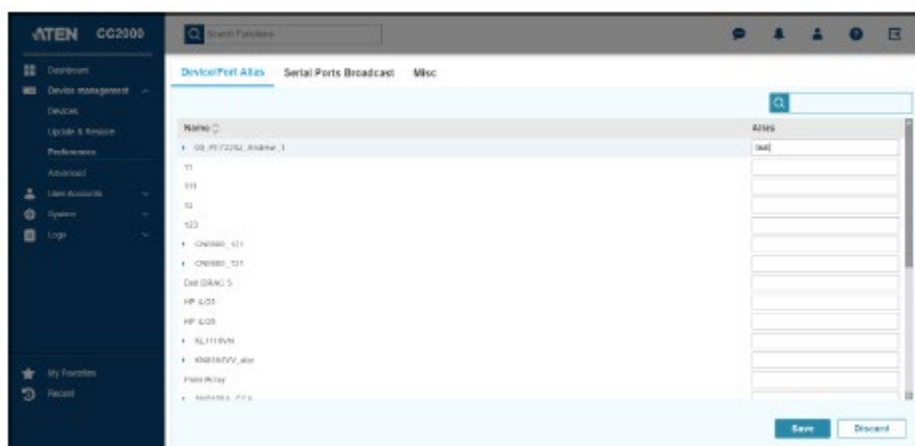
ATEN CC2000

Search Functions

Dashboard
Device management
Devices
Update & Restore
Preferences
Advanced
User Accounts
System
Logs

My Favorites
Recent

Device/Port Alias
Serial Ports Broadcast
Misc

| Name | Alias |
|---|---|
| 00_PF7232_Ankhor_1 | test |
| 11 | |
| 111 | |
| 12 | |
| 123 | |
| CN8600_121 | |
| CN8600_131 | |
| Dell DRAC 5 | |
| HP iLO3 | |
| HP iLO5 | |
| KL1116VN | |
| KN8164VV_abc | |
| PanelArray | |
| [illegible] | |

Save
Discard